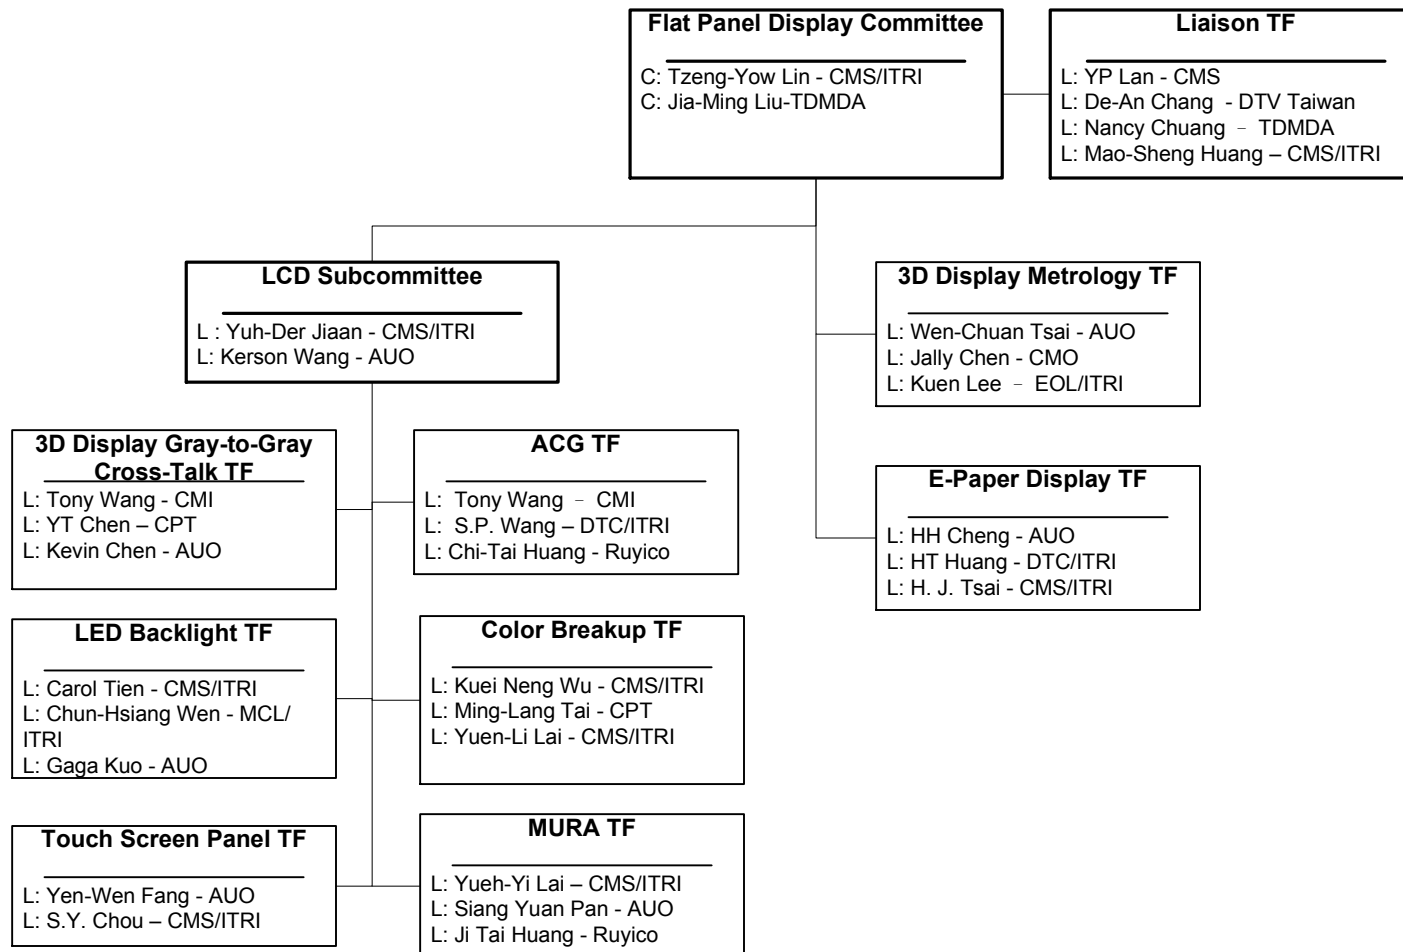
Flat Panel Display Committee

C: Tzeng-Yow Lin - CMS/ITRI
C: Jia-Ming Liu-TDMDA

Liaison TF

L: YP Lan - CMS
L: De-An Chang - DTV Taiwan
L: Nancy Chuang – TDMDA
L: Mao-Sheng Huang – CMS/ITRI

LCD Subcommittee

L : Yuh-Der Jiaan - CMS/ITRI
L: Kerson Wang - AUO

3D Display Metrology TF

L: Wen-Chuan Tsai - AUO
L: Jally Chen - CMO
L: Kuen Lee – EOL/ITRI

E-Paper Display TF

L: HH Cheng - AUO
L: HT Huang - DTC/ITRI
L: H. J. Tsai - CMS/ITRI

3D Display Gray-to-Gray Cross-Talk TF

L: Tony Wang - CMI
L: YT Chen – CPT
L: Kevin Chen - AUO

ACG TF

L: Tony Wang – CMI
L: S.P. Wang – DTC/ITRI
L: Chi-Tai Huang - Ruyico

LED Backlight TF

L: Carol Tien - CMS/ITRI
L: Chun-Hsiang Wen - MCL/ ITRI
L: Gaga Kuo - AUO

Color Breakup TF

L: Kuei Neng Wu - CMS/ITRI
L: Ming-Lang Tai - CPT
L: Yuen-Li Lai - CMS/ITRI

Touch Screen Panel TF

L: Yen-Wen Fang - AUO
L: S.Y. Chou – CMS/ITRI

MURA TF

L: Yueh-Yi Lai – CMS/ITRI
L: Siang Yuan Pan - AUO
L: Ji Tai Huang - Ruyico